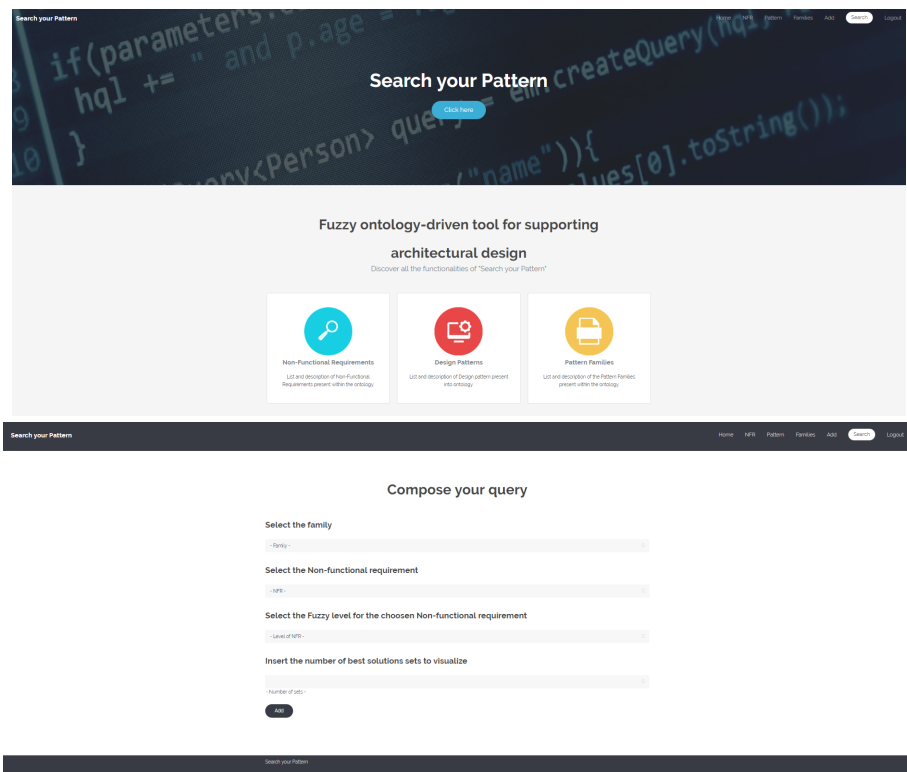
Search your Pattern

Home NFR Pattern Families Add Search Logout

Search your Pattern

Click here

Fuzzy ontology-driven tool for supporting architectural design

Discover all the functionalities of "Search your Pattern"

Non-Functional Requirements

List and description of Non-Functional Requirements present within the ontology.

Design Patterns

List and description of Design pattern present into ontology.

Pattern Families

List and description of the Pattern Families present within the ontology.

Search your Pattern

Home NFR Pattern Families Add Search Logout

Compose your query

Select the family

- Family -

Select the Non-functional requirement

- NFR -

Select the Fuzzy level for the choosen Non-functional requirement

- Level of NFR -

Insert the number of best solutions sets to visualize

- Number of sets -

Add

Search your Pattern